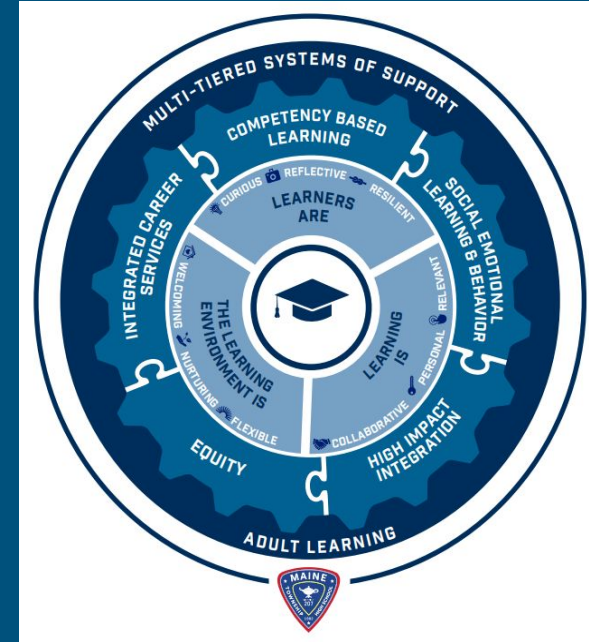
MULTI-TIERED SYSTEMS OF SUPPORT

COMPETENCY BASED LEARNING

SOCIAL EMOTIONAL LEARNING & BEHAVIOR

HIGH IMPACT INTEGRATION

EQUITY

INTEGRATED CAREER SERVICES

LEARNERS ARE

CURIOUS

REFLECTIVE

RESILIENT

LEARNING IS

RELEVANT

PERSONAL

COLLABORATIVE

THE LEARNING ENVIRONMENT IS

WELCOMING

NURTURING

FLEXIBLE

ADULT LEARNING

MAINE
TOWNSHIP
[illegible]